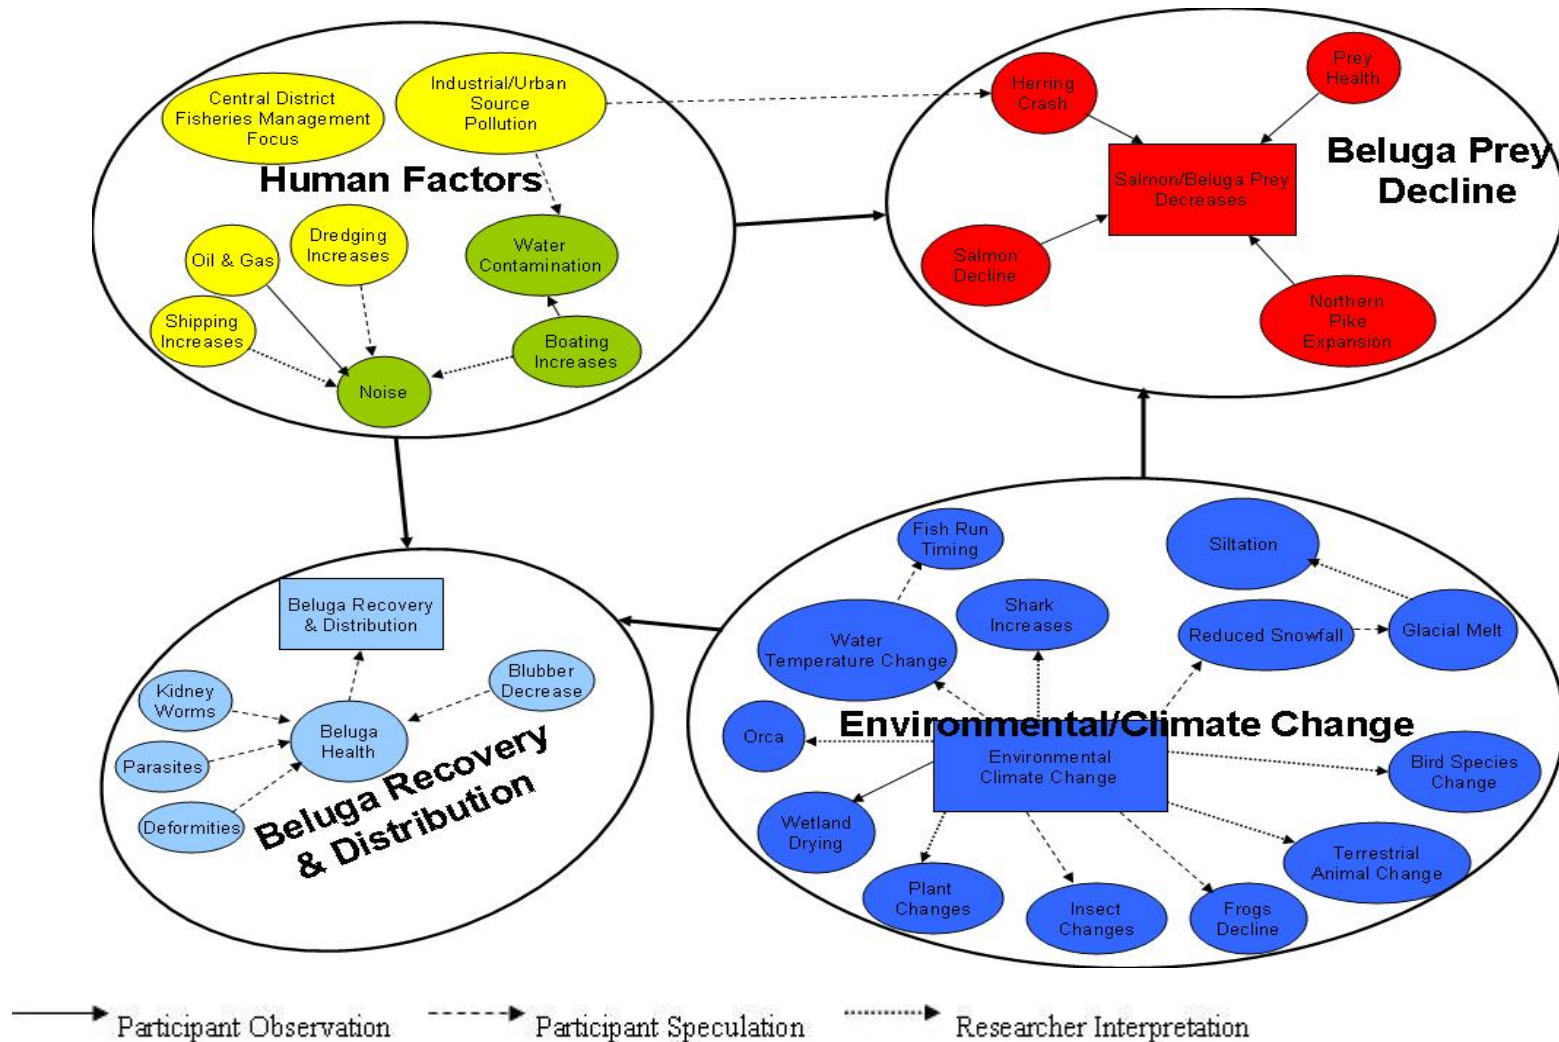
Central District Fisheries Management Focus

Industrial/Urban Source Pollution

Human Factors

Oil & Gas

Dredging Increases

Water Contamination

Shipping Increases

Boating Increases

Noise

Herring Crash

Prey Health

Beluga Prey Decline

Salmon/Beluga Prey Decreases

Salmon Decline

Northern Pike Expansion

Beluga Recovery & Distribution

Kidney Worms

Blubber Decrease

Beluga Health

Parasites

Deformities

Beluga Recovery & Distribution

Fish Run Timing

Siltation

Shark Increases

Water Temperature Change

Reduced Snowfall

Glacial Melt

Orca

Environmental/Climate Change

Environmental Climate Change

Bird Species Change

Wetland Drying

Terrestrial Animal Change

Plant Changes

Insect Changes

Frogs Decline

Participant Observation

Participant Speculation

Researcher Interpretation